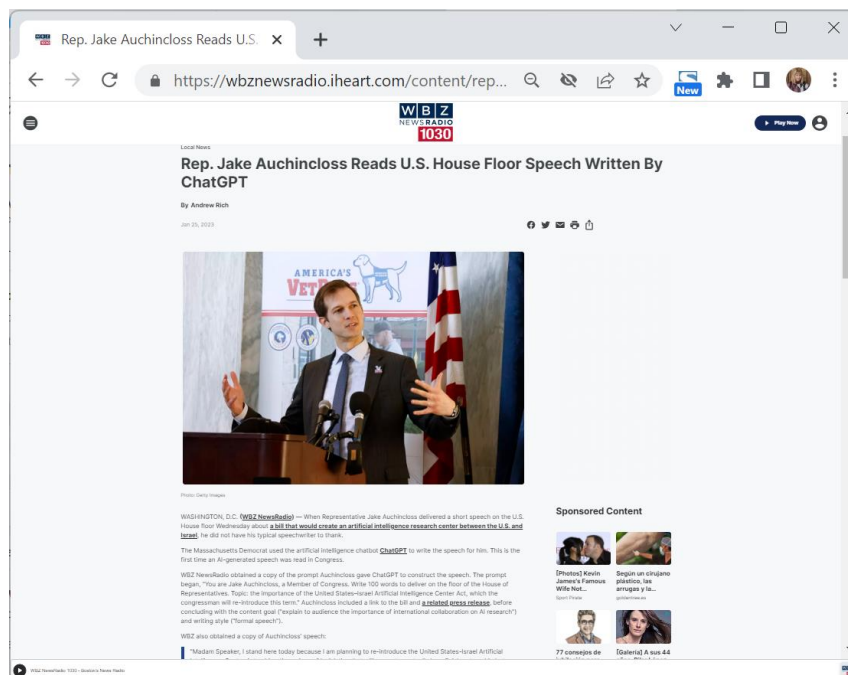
Rep. Jake Auchincloss Reads U.S.

https://wbznewsradio.iheart.com/content/rep...

New

WBZ NEWSRADIO 1030

Play Now

Local News

Rep. Jake Auchincloss Reads U.S. House Floor Speech Written By ChatGPT

By Andrew Rich

Jan 25, 2023

AMERICA'S VETERANS

Photo: Getty Images

WASHINGTON, D.C. (WBZ NewsRadio) — When Representative Jake Auchincloss delivered a short speech on the U.S. House floor Wednesday about a bill that would create an artificial intelligence research center between the U.S. and Israel, he did not have his typical speechwriter to thank.

The Massachusetts Democrat used the artificial intelligence chatbot ChatGPT to write the speech for him. This is the first time an AI-generated speech was read in Congress.

WBZ NewsRadio obtained a copy of the prompt Auchincloss gave ChatGPT to construct the speech. The prompt began, "You are Jake Auchincloss, a Member of Congress. Write 100 words to deliver on the floor of the House of Representatives. Topic: the importance of the United States-Israel Artificial Intelligence Center Act, which the congressman will re-introduce this term." Auchincloss included a link to the bill and a related press release, before concluding with the content goal ("explain to audience the importance of international collaboration on AI research") and writing style ("formal speech").

WBZ also obtained a copy of Auchincloss' speech:

"Madam Speaker, I stand here today because I am planning to re-introduce the United States-Israel Artificial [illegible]

Sponsored Content

[Photos] Kevin James's Famous Wife Not...
Sport Pirate

Según un cirujano plástico, las arrugas y la...
goldenmax.es

77 consejos de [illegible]

[Galería] A sus 44 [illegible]

WBZ NewsRadio 1030 - Boston's News Radio